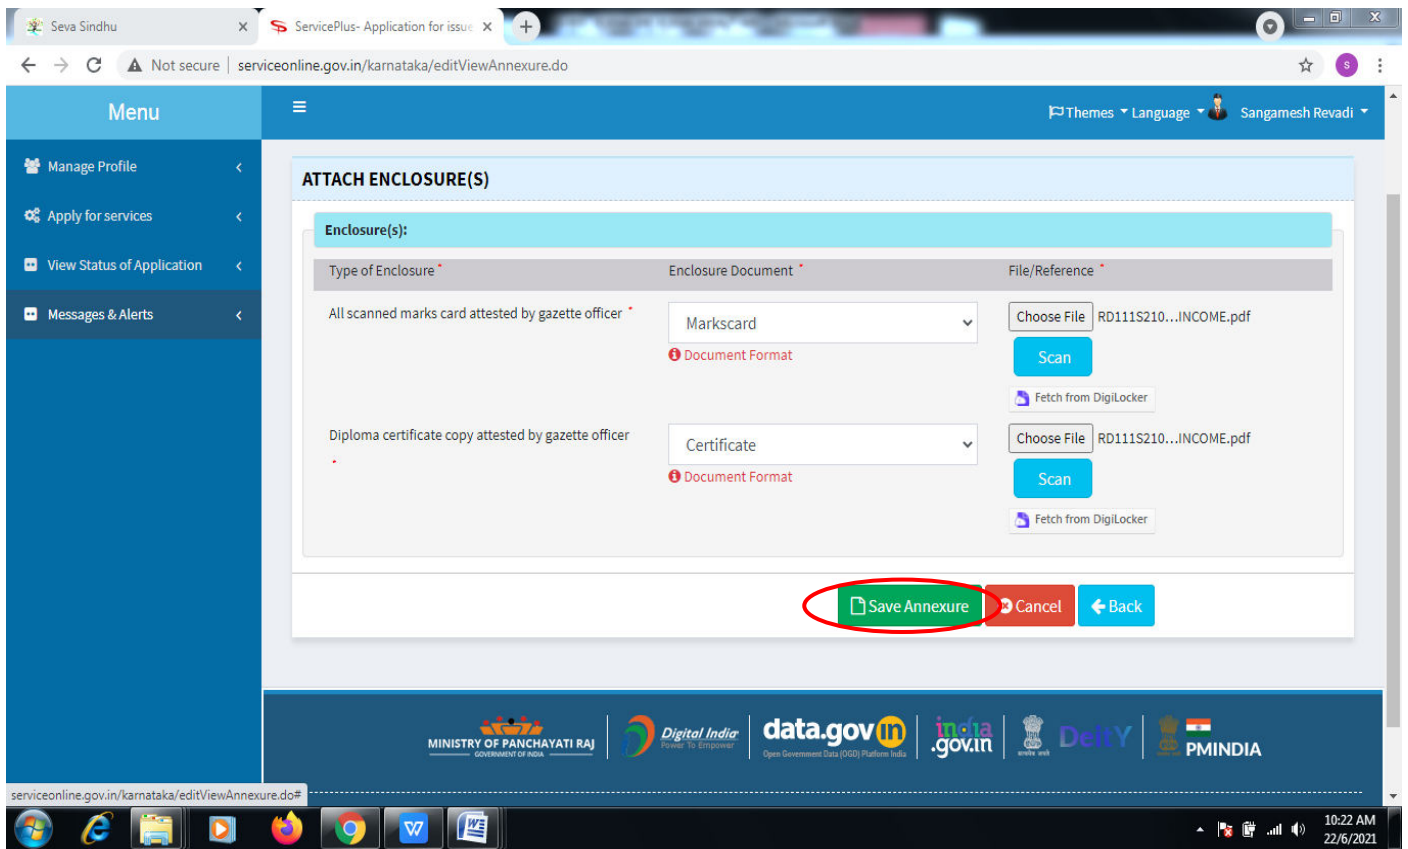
Seva Sindhu
ServicePlus- Application for issue

Not secure | serviceonline.gov.in/karnataka/editViewAnnexure.do

Menu

Themes Language Sangamesh Revadi

Manage Profile
Apply for services
View Status of Application
Messages & Alerts

ATTACH ENCLOSURE(S)

Enclosure(s):

| Type of Enclosure * | Enclosure Document * | File/Reference * |
|---|---|---|
| All scanned marks card attested by gazette officer * | Markscard<br>Document Format | Choose File RD111S210...INCOME.pdf<br>Scan<br>Fetch from DigiLocker |
| Diploma certificate copy attested by gazette officer * | Certificate<br>Document Format | Choose File RD111S210...INCOME.pdf<br>Scan<br>Fetch from DigiLocker |

Save Annexure Cancel Back

MINISTRY OF PANCHAYATI RAJ GOVERNMENT OF INDIA
Digital India Power To Empower
data.gov.in Open Government Data (OGD) Platform India
india.gov.in
DeitY
PMINDIA

serviceonline.gov.in/karnataka/editViewAnnexure.do#

10:22 AM
22/6/2021